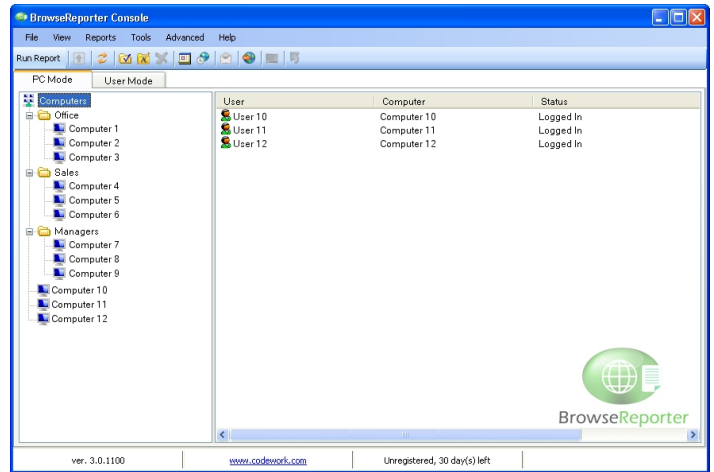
BrowseReporter Console

File View Reports Tools Advanced Help

Run Report

PC Mode User Mode

Computers
Office
Computer 1
Computer 2
Computer 3
Sales
Computer 4
Computer 5
Computer 6
Managers
Computer 7
Computer 8
Computer 9
Computer 10
Computer 11
Computer 12

| User | Computer | Status |
|---|---|---|
| User 10 | Computer 10 | Logged In |
| User 11 | Computer 11 | Logged In |
| User 12 | Computer 12 | Logged In |

BrowseReporter

ver. 3.0.1100 www.codework.com Unregistered, 30 day(s) left